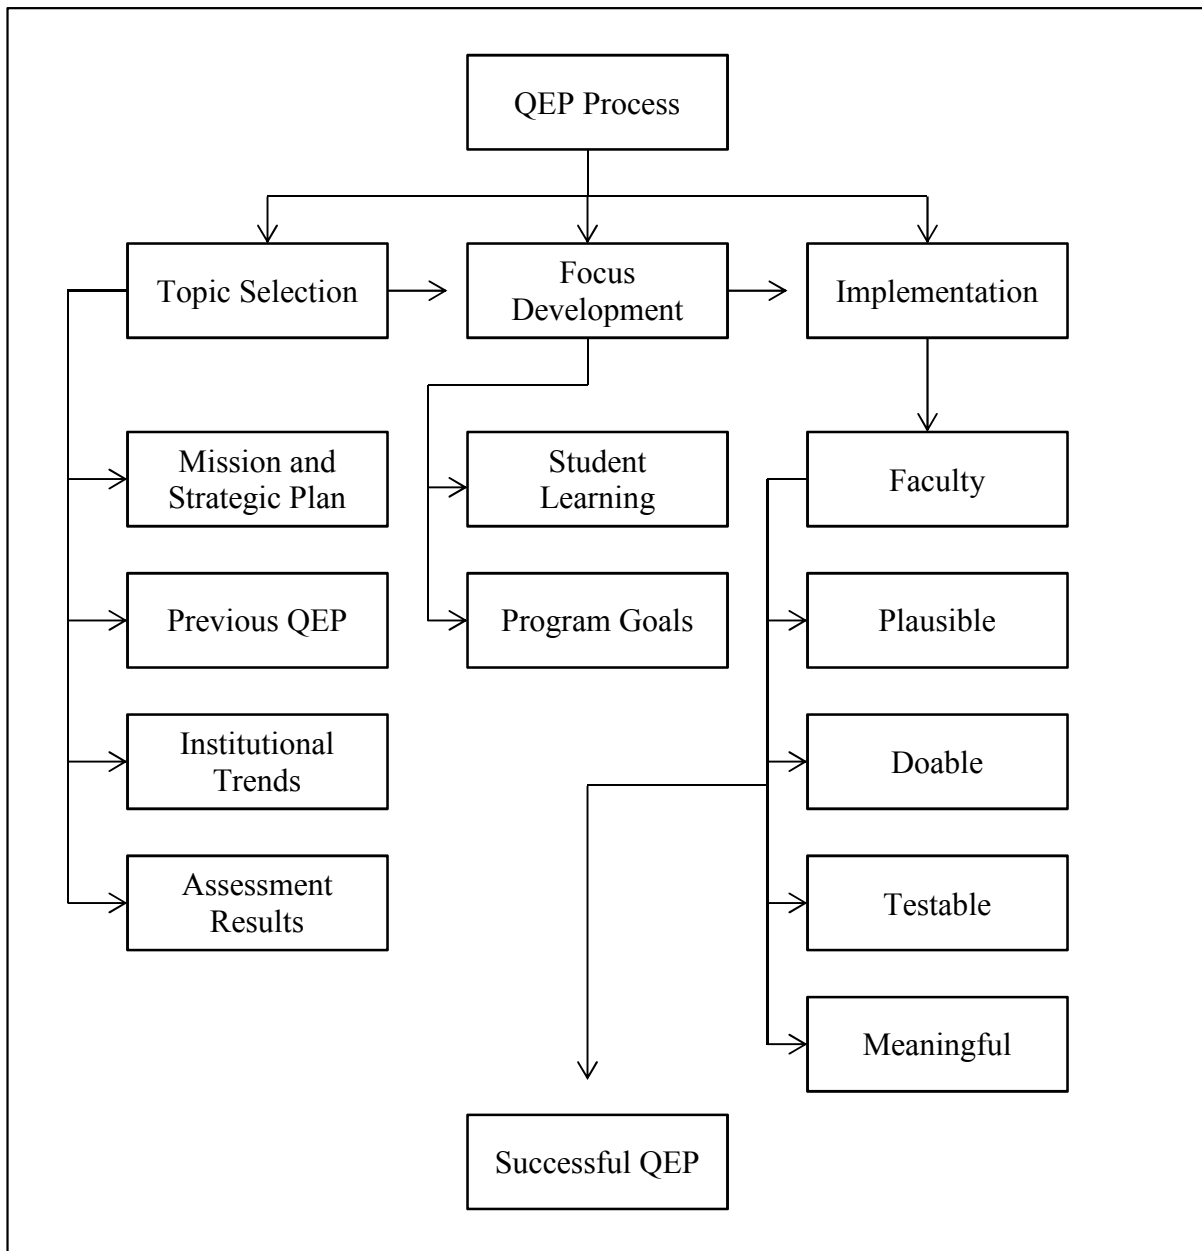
QEP Process

Topic Selection

Focus Development

Implementation

Mission and Strategic Plan

Previous QEP

Institutional Trends

Assessment Results

Student Learning

Program Goals

Faculty

Plausible

Doable

Testable

Meaningful

Successful QEP